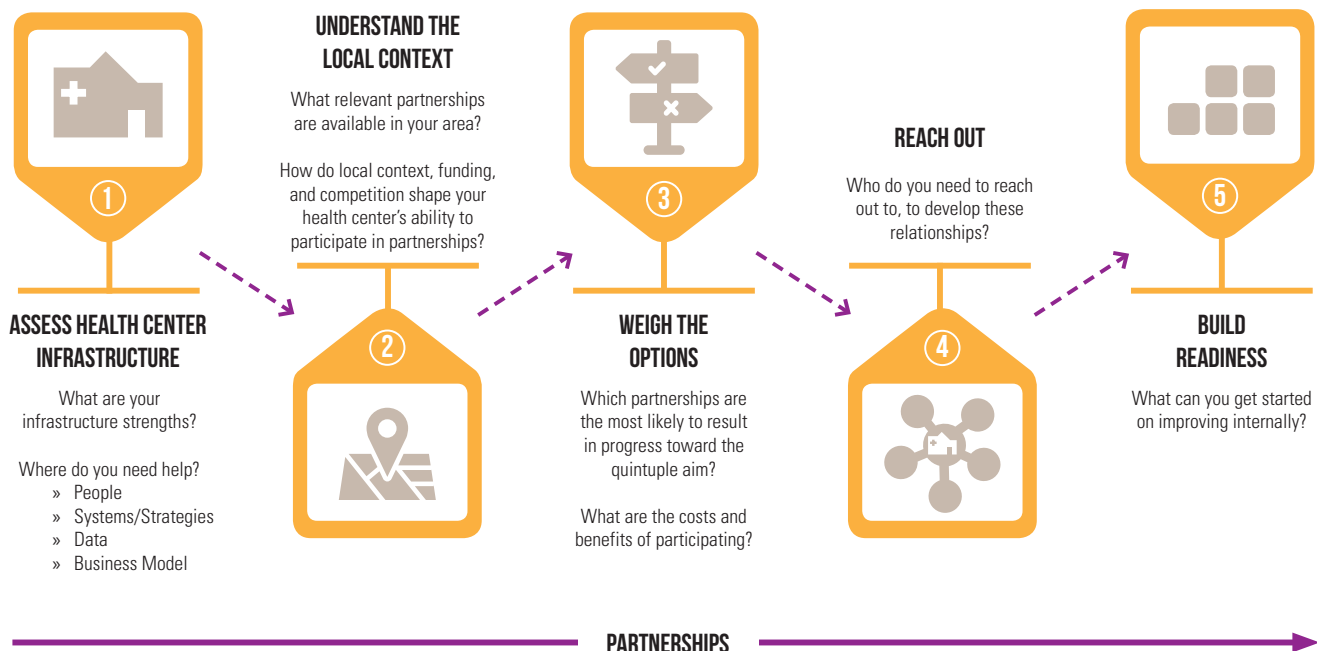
1

ASSESS HEALTH CENTER INFRASTRUCTURE

What are your infrastructure strengths?

Where do you need help?
» People
» Systems/Strategies
» Data
» Business Model

UNDERSTAND THE LOCAL CONTEXT

What relevant partnerships are available in your area?

How do local context, funding, and competition shape your health center's ability to participate in partnerships?

2

3

WEIGH THE OPTIONS

Which partnerships are the most likely to result in progress toward the quintuple aim?

What are the costs and benefits of participating?

REACH OUT

Who do you need to reach out to, to develop these relationships?

4

5

BUILD READINESS

What can you get started on improving internally?

PARTNERSHIPS